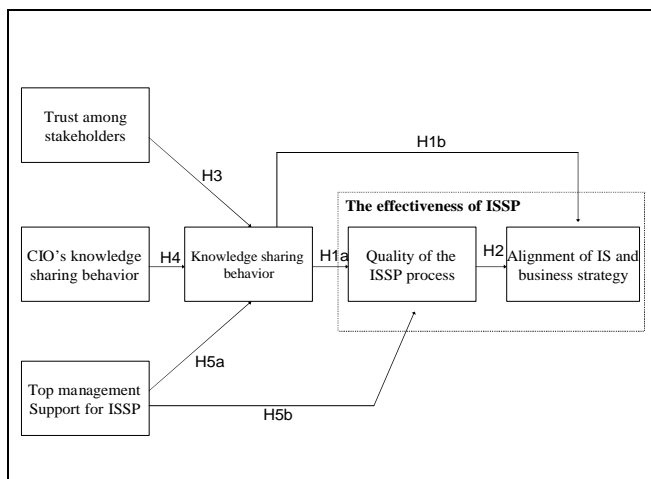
Trust among stakeholders

H1b

H3

The effectiveness of ISSP

CIO's knowledge sharing behavior

H4

Knowledge sharing behavior

H1a

Quality of the ISSP process

H2

Alignment of IS and business strategy

H5a

Top management Support for ISSP

H5b